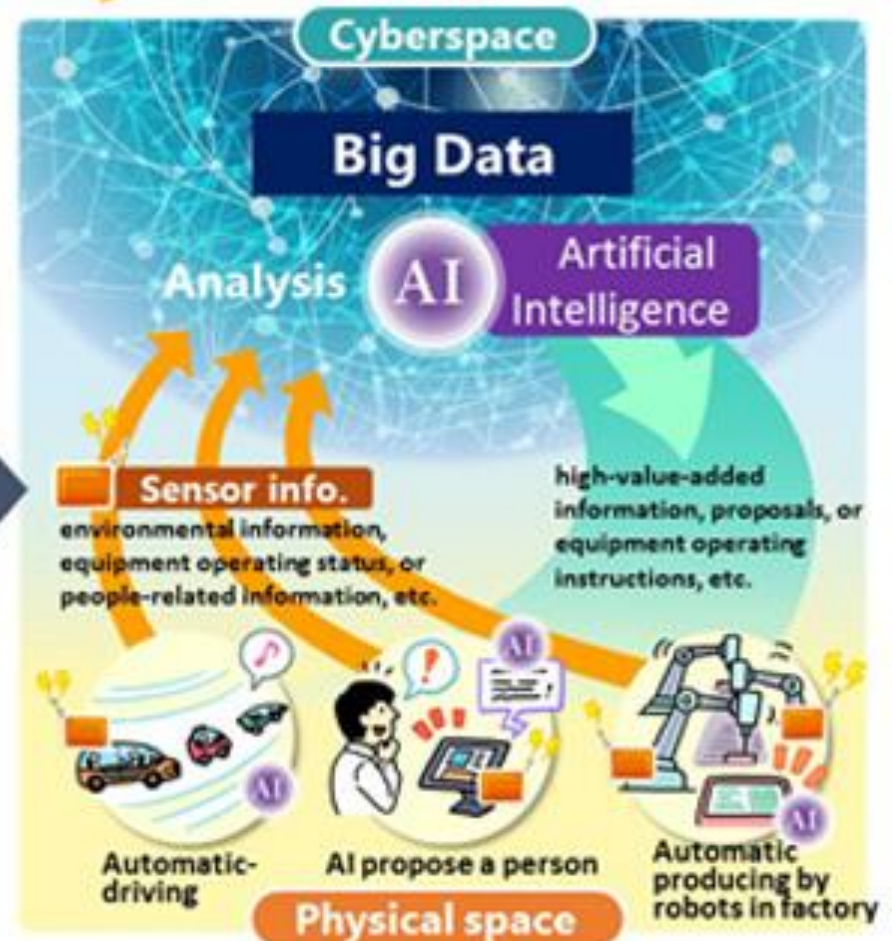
Cyberspace

Big Data

Analysis

AI

Artificial Intelligence

Sensor info.

environmental information, equipment operating status, or people-related information, etc.

high-value-added information, proposals, or equipment operating instructions, etc.

AI

AI

AI

Automatic-driving

AI propose a person

Automatic producing by robots in factory

Physical space